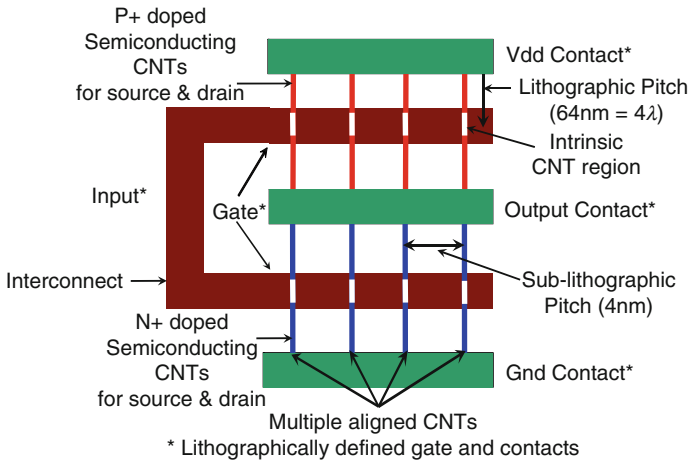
P+ doped Semiconducting CNTs for source & drain

Vdd Contact*

Lithographic Pitch (64nm = 4$\lambda$)

Intrinsic CNT region

Input*

Gate*

Output Contact*

Interconnect

Sub-lithographic Pitch (4nm)

N+ doped Semiconducting CNTs for source & drain

Gnd Contact*

Multiple aligned CNTs

* Lithographically defined gate and contacts